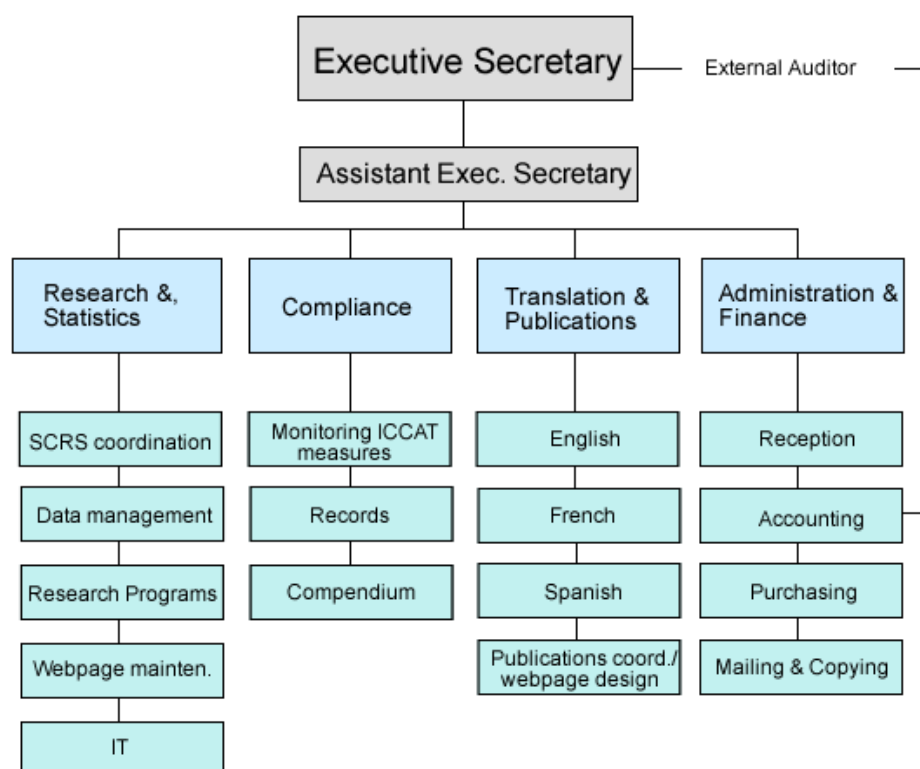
Executive Secretary

External Auditor

Assistant Exec. Secretary

Research &, Statistics

SCRS coordination

Data management

Research Programs

Webpage mainten.

IT

Compliance

Monitoring ICCAT measures

Records

Compendium

Translation & Publications

English

French

Spanish

Publications coord./ webpage design

Administration & Finance

Reception

Accounting

Purchasing

Mailing & Copying